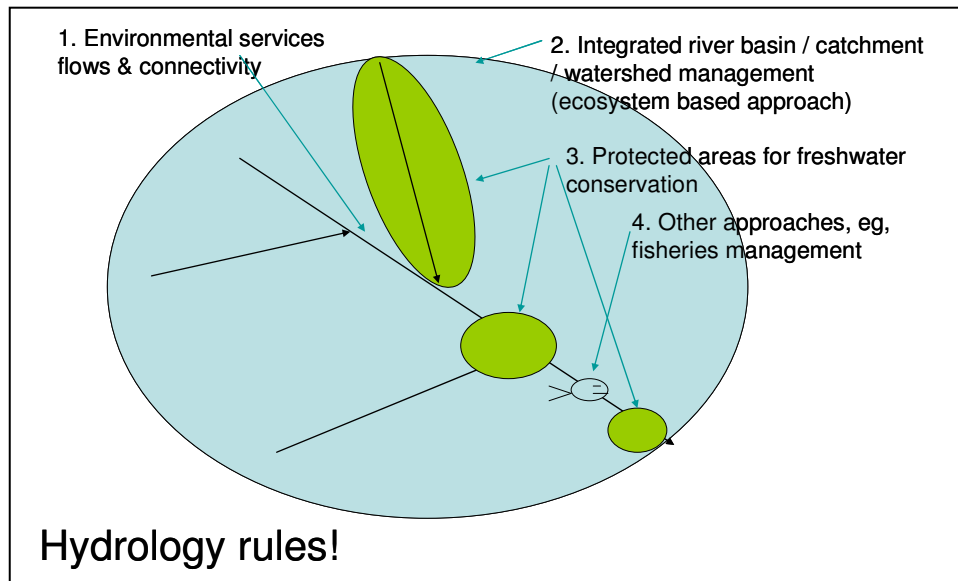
1. Environmental services flows & connectivity

2. Integrated river basin / catchment / watershed management (ecosystem based approach)

3. Protected areas for freshwater conservation

4. Other approaches, eg, fisheries management

Hydrology rules!